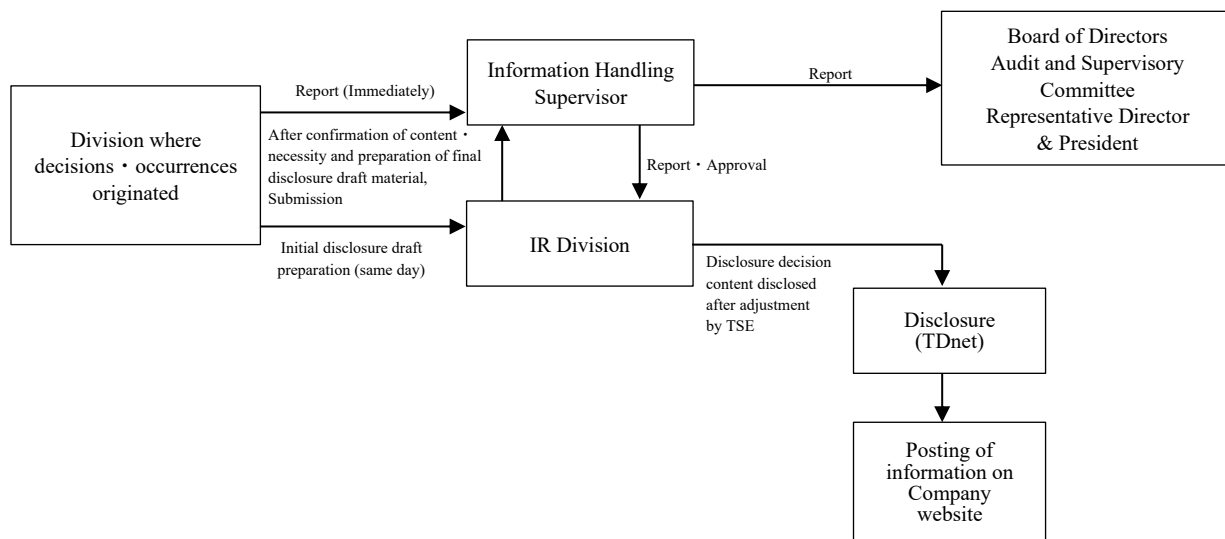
Division where decisions・occurrences originated

Report (Immediately)

After confirmation of content・necessity and preparation of final disclosure draft material, Submission

Initial disclosure draft preparation (same day)

Information Handling Supervisor

Report

Board of Directors
Audit and Supervisory Committee
Representative Director & President

Report・Approval

IR Division

Disclosure decision content disclosed after adjustment by TSE

Disclosure (TDnet)

Posting of information on Company website